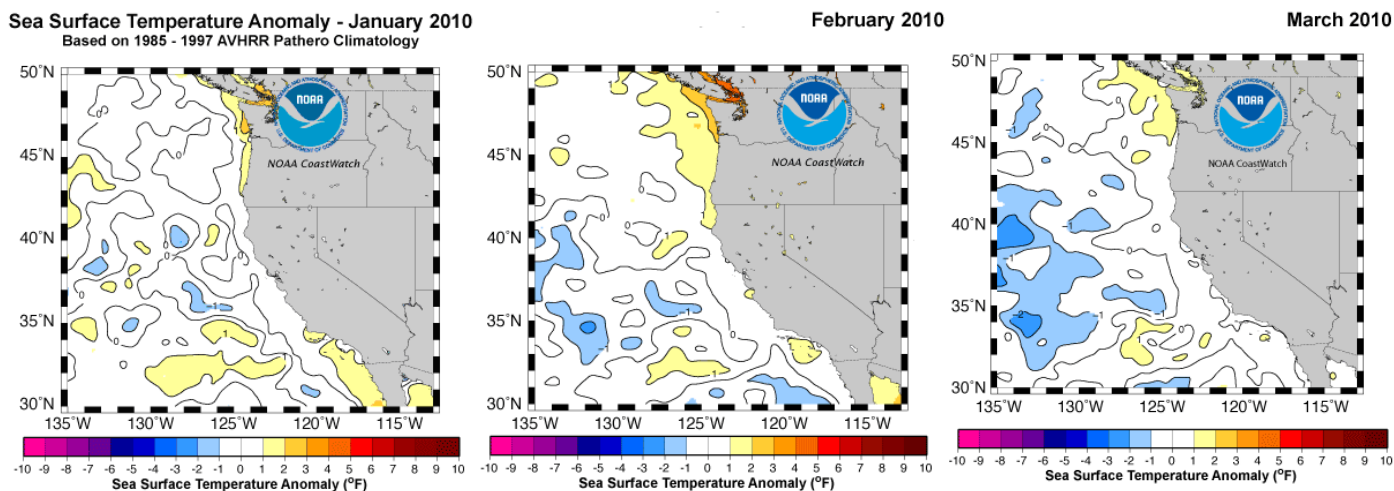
Sea Surface Temperature Anomaly - January 2010
Based on 1985 - 1997 AVHRR Pathero Climatology

February 2010

March 2010

50°N
45°N
40°N
35°N
30°N
135°W 130°W 125°W 120°W 115°W
NOAA
NOAA CoastWatch
0
1
-1
-10 -9 -8 -7 -6 -5 -4 -3 -2 -1 0 1 2 3 4 5 6 7 8 9 10
Sea Surface Temperature Anomaly ($^{o}$F)

50°N
45°N
40°N
35°N
30°N
135°W 130°W 125°W 120°W 115°W
NOAA
NOAA CoastWatch
1
0
-1
-10 -9 -8 -7 -6 -5 -4 -3 -2 -1 0 1 2 3 4 5 6 7 8 9 10
Sea Surface Temperature Anomaly ($^{o}$F)

50°N
45°N
40°N
35°N
30°N
135°W 130°W 125°W 120°W 115°W
NOAA
NOAA CoastWatch
-1
-2
-10 -9 -8 -7 -6 -5 -4 -3 -2 -1 0 1 2 3 4 5 6 7 8 9 10
Sea Surface Temperature Anomaly ($^{o}$F)